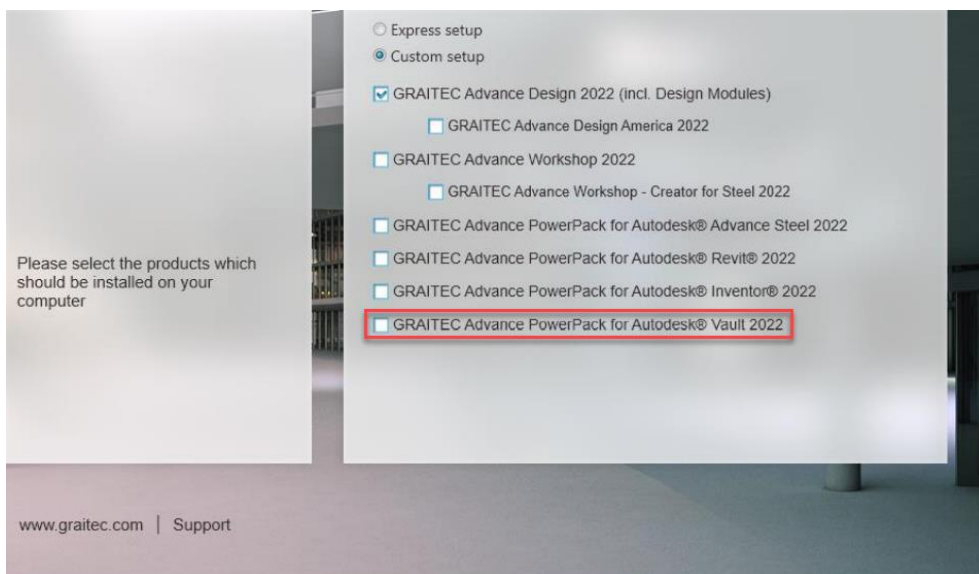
Please select the products which should be installed on your computer

Express setup
Custom setup
GRAITEC Advance Design 2022 (incl. Design Modules)
GRAITEC Advance Design America 2022
GRAITEC Advance Workshop 2022
GRAITEC Advance Workshop - Creator for Steel 2022
GRAITEC Advance PowerPack for Autodesk® Advance Steel 2022
GRAITEC Advance PowerPack for Autodesk® Revit® 2022
GRAITEC Advance PowerPack for Autodesk® Inventor® 2022
GRAITEC Advance PowerPack for Autodesk® Vault 2022

www.graitec.com | Support